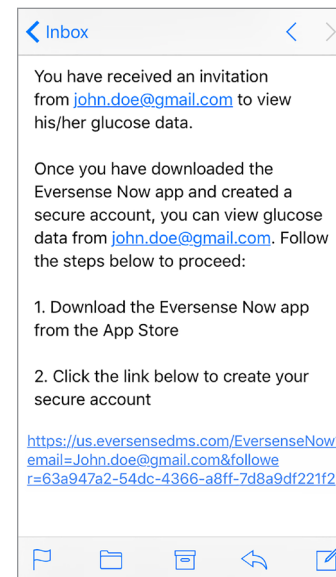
Inbox

You have received an invitation from john.doe@gmail.com to view his/her glucose data.

Once you have downloaded the Eversense Now app and created a secure account, you can view glucose data from john.doe@gmail.com. Follow the steps below to proceed:

1. Download the Eversense Now app from the App Store

2. Click the link below to create your secure account

https://us.eversensedms.com/EversenseNow email=John.doe@gmail.com&follower=63a947a2-54dc-4366-a8ff-7d8a9df221f2